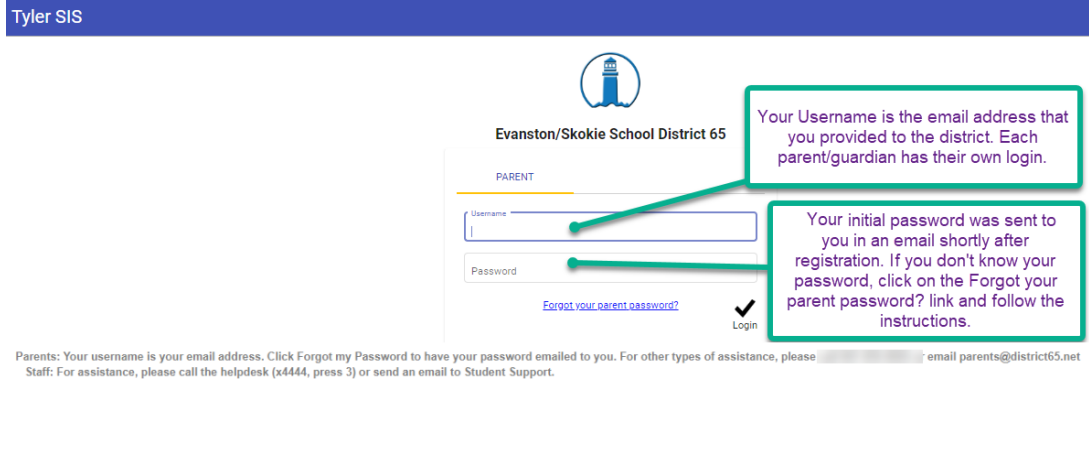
Tyler SIS

Evanston/Skokie School District 65

PARENT

Username

Password

Forgot your parent password?

Login

Your Username is the email address that you provided to the district. Each parent/guardian has their own login.

Your initial password was sent to you in an email shortly after registration. If you don't know your password, click on the Forgot your parent password? link and follow the instructions.

Parents: Your username is your email address. Click Forgot my Password to have your password emailed to you. For other types of assistance, please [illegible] r email parents@district65.net
Staff: For assistance, please call the helpdesk (x4444, press 3) or send an email to Student Support.